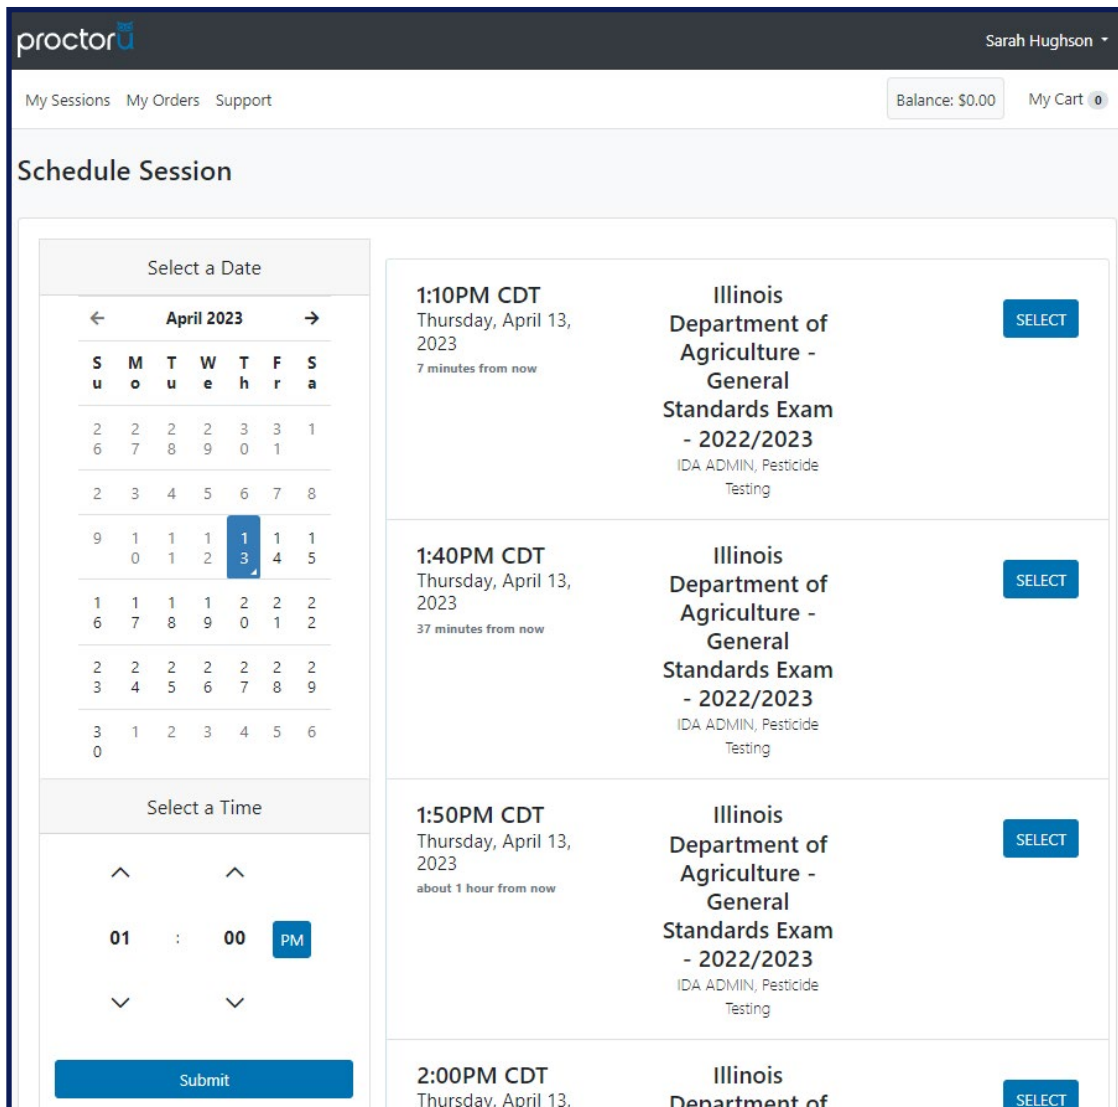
proctoru

Sarah Hughson

My Sessions My Orders Support

Balance: $0.00

My Cart 0

Schedule Session

Select a Date

April 2023

| Su | Mo | Tu | We | Th | Fr | Sa |
|---|---|---|---|---|---|---|
| 26 | 27 | 28 | 29 | 30 | 31 | 1 |
| 2 | 3 | 4 | 5 | 6 | 7 | 8 |
| 9 | 10 | 11 | 12 | 13 | 14 | 15 |
| 16 | 17 | 18 | 19 | 20 | 21 | 22 |
| 23 | 24 | 25 | 26 | 27 | 28 | 29 |
| 30 | 1 | 2 | 3 | 4 | 5 | 6 |

Select a Time

01 : 00 PM

Submit

1:10PM CDT
Thursday, April 13, 2023
7 minutes from now

Illinois Department of Agriculture - General Standards Exam - 2022/2023
IDA ADMIN, Pesticide Testing

SELECT

1:40PM CDT
Thursday, April 13, 2023
37 minutes from now

Illinois Department of Agriculture - General Standards Exam - 2022/2023
IDA ADMIN, Pesticide Testing

SELECT

1:50PM CDT
Thursday, April 13, 2023
about 1 hour from now

Illinois Department of Agriculture - General Standards Exam - 2022/2023
IDA ADMIN, Pesticide Testing

SELECT

2:00PM CDT
Thursday, April 13,

Illinois Department of

SELECT